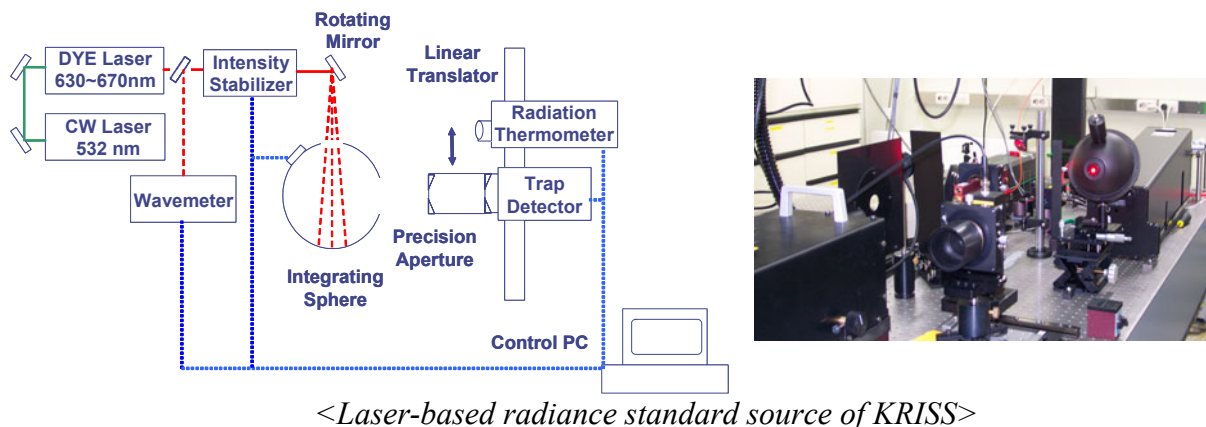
DYE Laser 630~670nm

CW Laser 532 nm

Intensity Stabilizer

Rotating Mirror

Linear Translator

Radiation Thermometer

Trap Detector

Wavemeter

Precision Aperture

Integrating Sphere

Control PC

<Laser-based radiance standard source of KRISS>